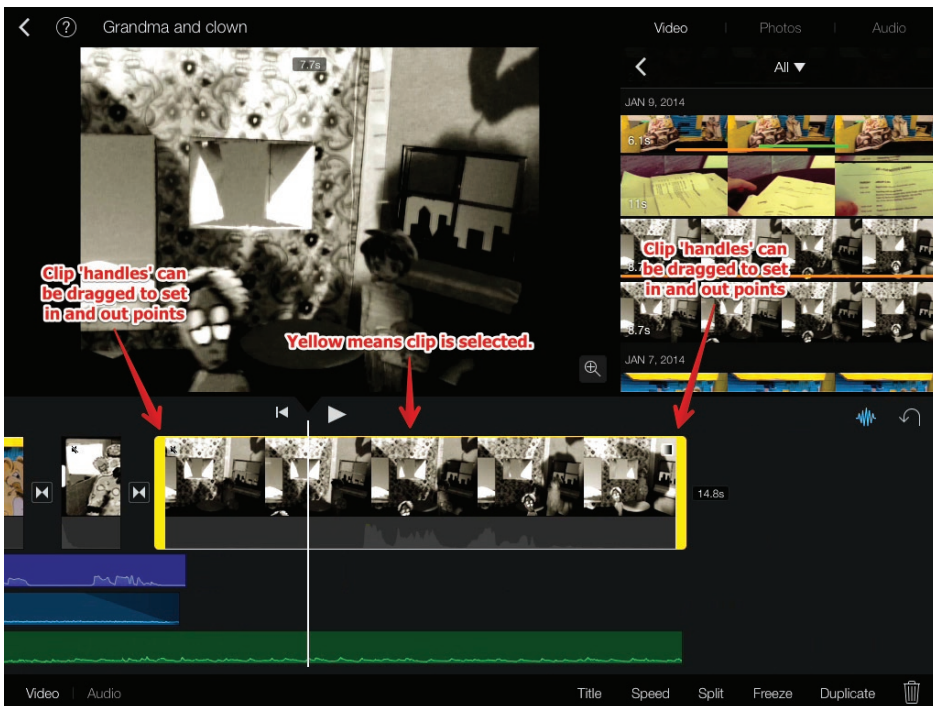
Grandma and clown

Video | Photos | Audio

All ▼

JAN 9, 2014

6.1s

11s

8.7s

8.7s

JAN 7, 2014

7.7s

Clip 'handles' can be dragged to set in and out points

Yellow means clip is selected.

Clip 'handles' can be dragged to set in and out points

14.8s

Video | Audio

Title Speed Split Freeze Duplicate